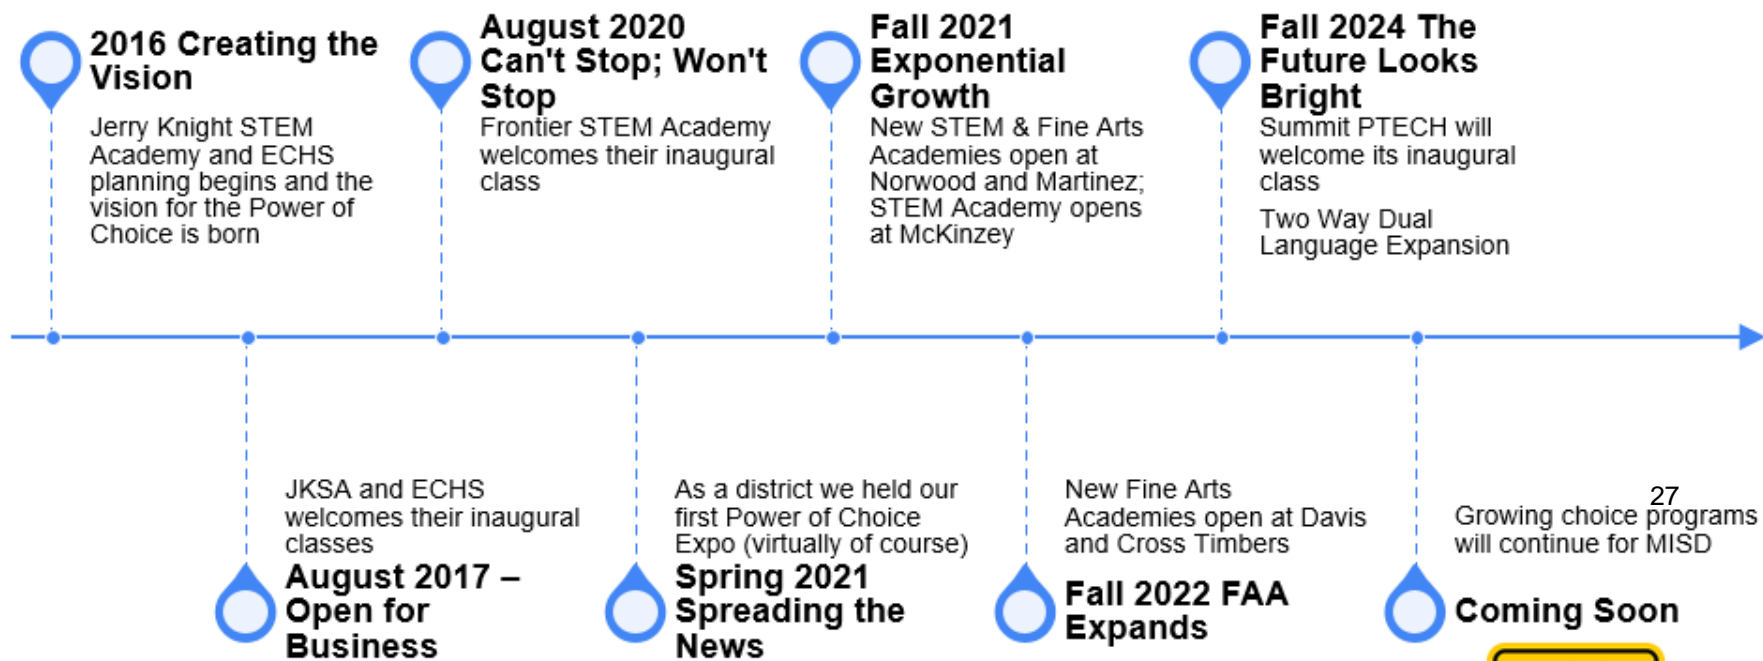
2016 Creating the Vision

Jerry Knight STEM Academy and ECHS planning begins and the vision for the Power of Choice is born

August 2020 Can't Stop; Won't Stop

Frontier STEM Academy welcomes their inaugural class

Fall 2021 Exponential Growth

New STEM & Fine Arts Academies open at Norwood and Martinez; STEM Academy opens at McKinzey

Fall 2024 The Future Looks Bright

Summit PTECH will welcome its inaugural class

Two Way Dual Language Expansion

JKSA and ECHS welcomes their inaugural classes

August 2017 – Open for Business

As a district we held our first Power of Choice Expo (virtually of course)

Spring 2021 Spreading the News

New Fine Arts Academies open at Davis and Cross Timbers

Fall 2022 FAA Expands

27

Growing choice programs will continue for MISD

Coming Soon